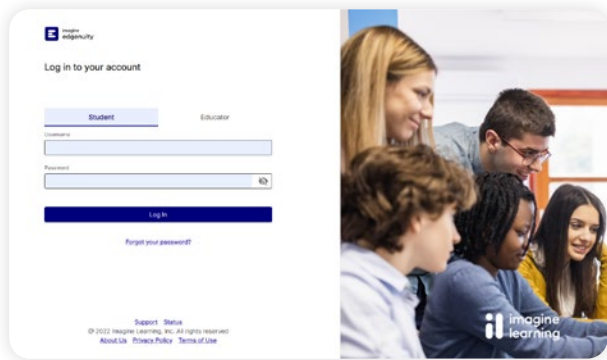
imagine edgenuity

Log in to your account

Student

Educator

Username

Password

Log In

Forgot your password?

Support Status

© 2022 Imagine Learning, Inc. All rights reserved

About Us Privacy Policy Terms of Use

imagine learning